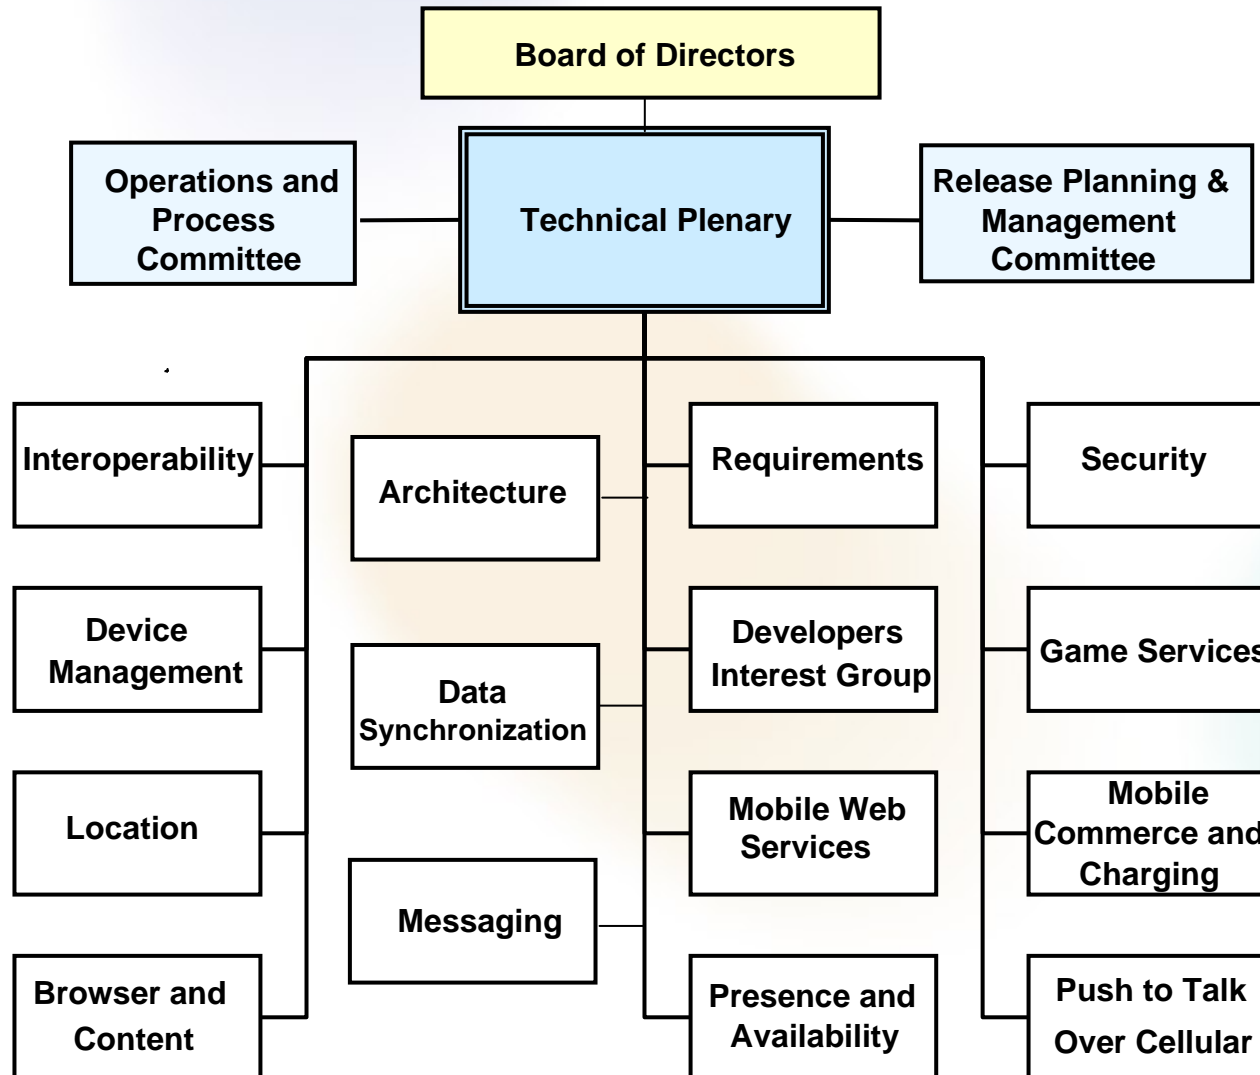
Board of Directors

Operations and Process Committee

Technical Plenary

Release Planning & Management Committee

Interoperability

Architecture

Requirements

Security

Device Management

Data Synchronization

Developers Interest Group

Game Services

Location

Mobile Web Services

Mobile Commerce and Charging

Messaging

Browser and Content

Presence and Availability

Push to Talk Over Cellular